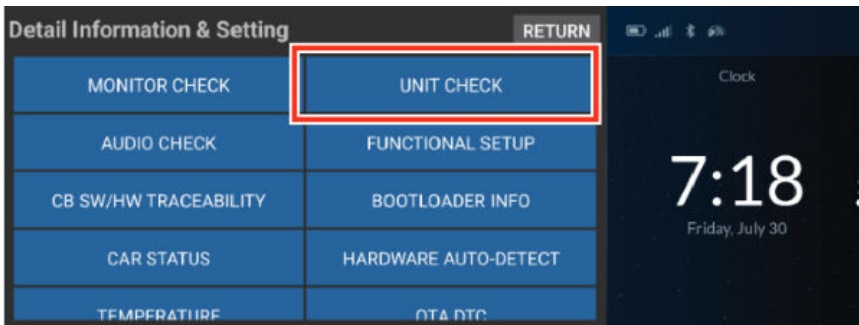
Detail Information & Setting

RETURN

MONITOR CHECK

UNIT CHECK

AUDIO CHECK

FUNCTIONAL SETUP

CB SW/HW TRACEABILITY

BOOTLOADER INFO

CAR STATUS

HARDWARE AUTO-DETECT

TEMPERATURE

OTA DTC

Clock

7:18

Friday, July 30